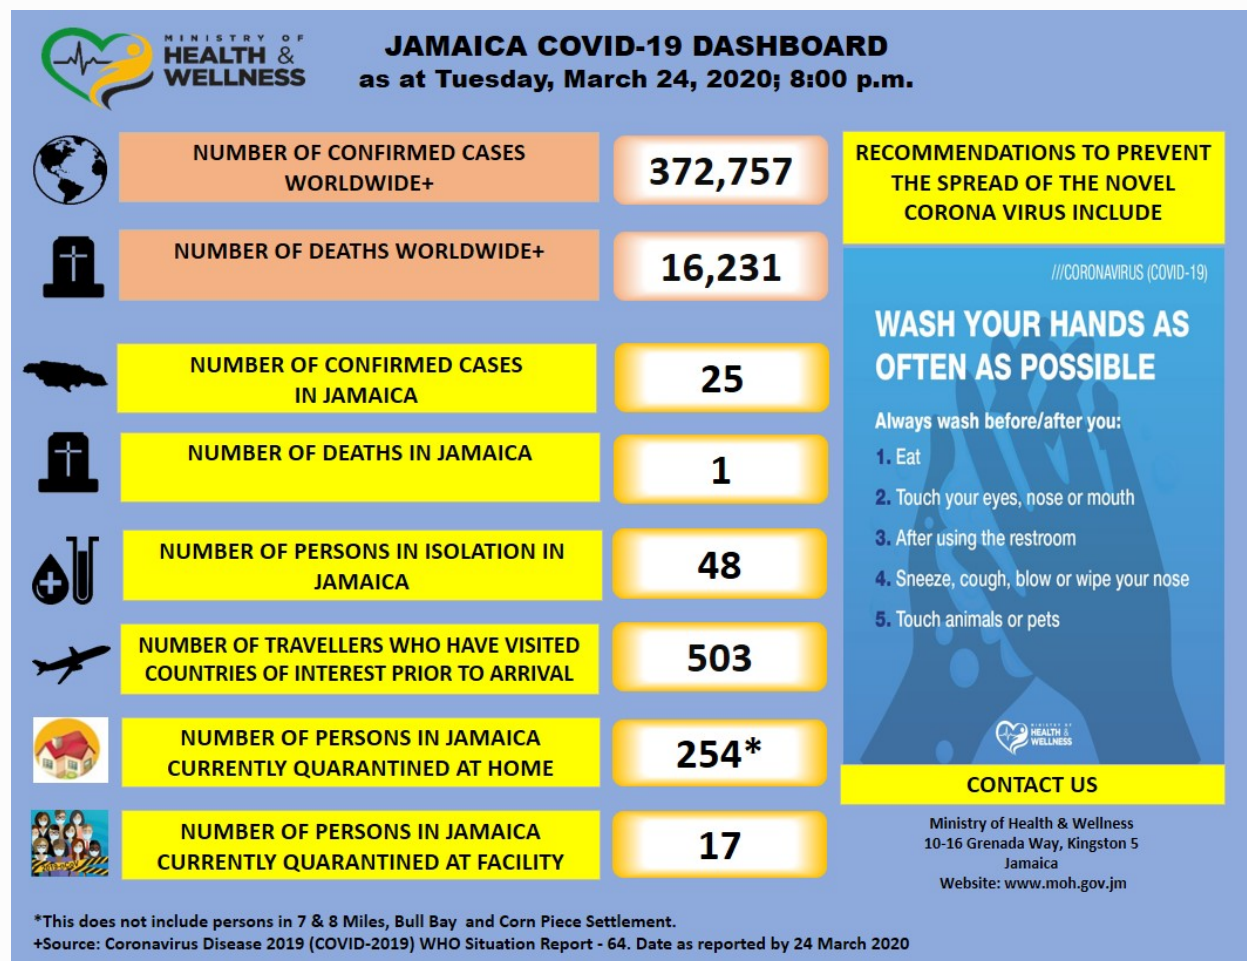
MINISTRY OF HEALTH & WELLNESS

JAMAICA COVID-19 DASHBOARD
as at Tuesday, March 24, 2020; 8:00 p.m.

NUMBER OF CONFIRMED CASES WORLDWIDE+
372,757

NUMBER OF DEATHS WORLDWIDE+
16,231

NUMBER OF CONFIRMED CASES IN JAMAICA
25

NUMBER OF DEATHS IN JAMAICA
1

NUMBER OF PERSONS IN ISOLATION IN JAMAICA
48

NUMBER OF TRAVELLERS WHO HAVE VISITED COUNTRIES OF INTEREST PRIOR TO ARRIVAL
503

NUMBER OF PERSONS IN JAMAICA CURRENTLY QUARANTINED AT HOME
254*

NUMBER OF PERSONS IN JAMAICA CURRENTLY QUARANTINED AT FACILITY
17

RECOMMENDATIONS TO PREVENT THE SPREAD OF THE NOVEL CORONA VIRUS INCLUDE

///CORONAVIRUS (COVID-19)

WASH YOUR HANDS AS OFTEN AS POSSIBLE

Always wash before/after you:
1. Eat
2. Touch your eyes, nose or mouth
3. After using the restroom
4. Sneeze, cough, blow or wipe your nose
5. Touch animals or pets

MINISTRY OF HEALTH & WELLNESS

CONTACT US

Ministry of Health & Wellness
10-16 Grenada Way, Kingston 5
Jamaica
Website: www.moh.gov.jm

*This does not include persons in 7 & 8 Miles, Bull Bay and Corn Piece Settlement.
+Source: Coronavirus Disease 2019 (COVID-2019) WHO Situation Report - 64. Date as reported by 24 March 2020